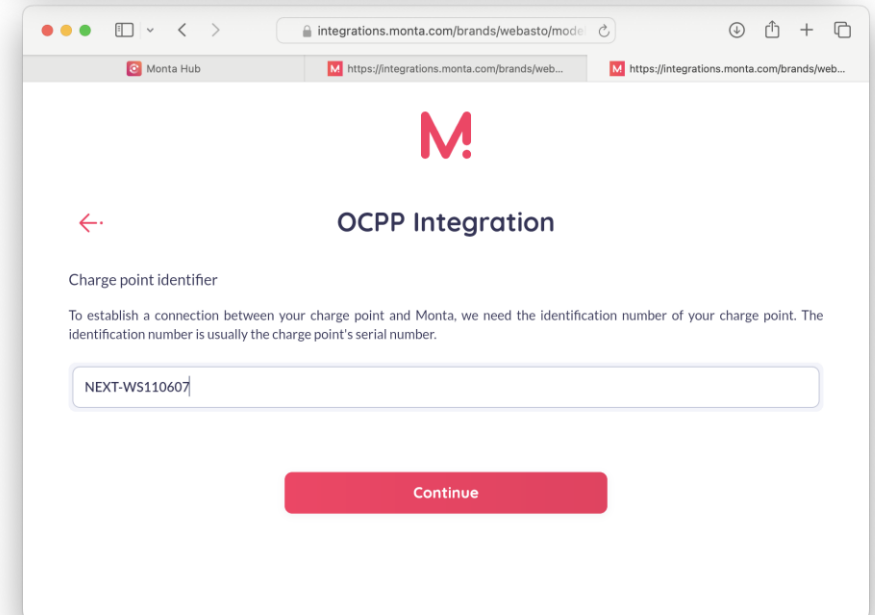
integrations.monta.com/brands/webasto/mode

Monta Hub

https://integrations.monta.com/brands/web...

https://integrations.monta.com/brands/web...

M!

OCPP Integration

Charge point identifier

To establish a connection between your charge point and Monta, we need the identification number of your charge point. The identification number is usually the charge point's serial number.

NEXT-WS110607

Continue